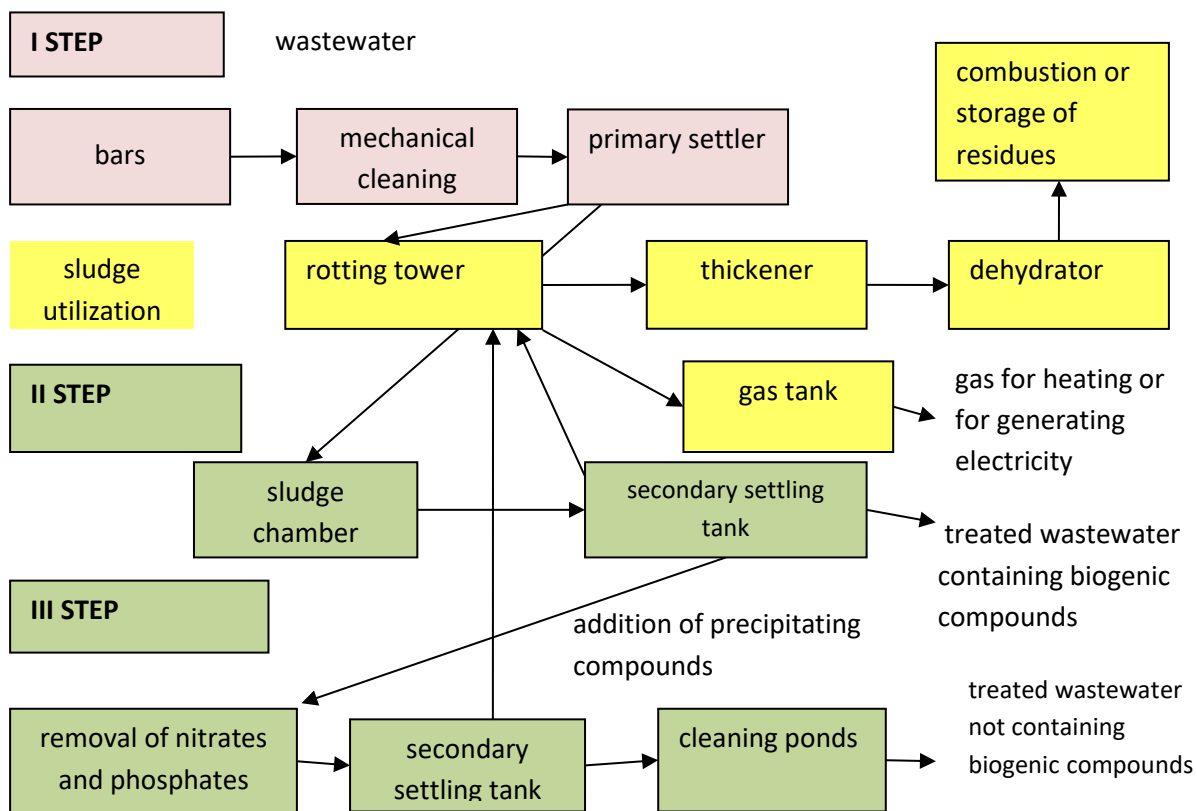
I STEP

wastewater

combustion or storage of residues

bars

mechanical cleaning

primary settler

sludge utilization

rotting tower

thickener

dehydrator

II STEP

gas tank

gas for heating or for generating electricity

sludge chamber

secondary settling tank

treated wastewater containing biogenic compounds

III STEP

addition of precipitating compounds

treated wastewater not containing biogenic compounds

removal of nitrates and phosphates

secondary settling tank

cleaning ponds